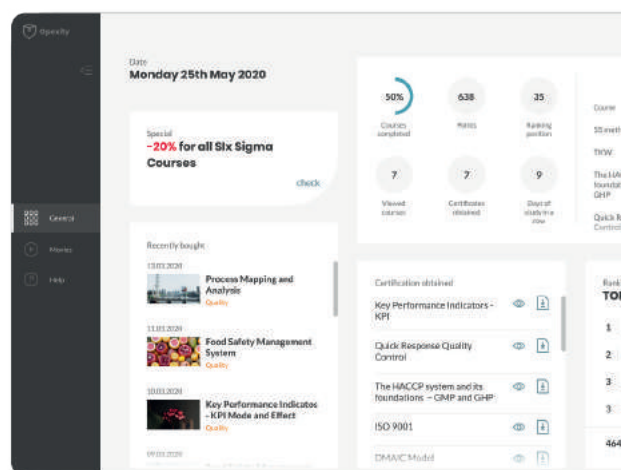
Opexity

General

Movies

Help

Date
Monday 25th May 2020

Special
-20% for all Six Sigma Courses

check

Recently bought

13.03.2020
Process Mapping and Analysis
Quality

11.03.2020
Food Safety Management System
Quality

10.03.2020
Key Performance Indicatos - KPI Mode and Effect
Quality

09.03.2020
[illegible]

50%
Courses completed

638
Points

35
Ranking position

7
Viewed courses

7
Certificates obtained

9
Days of study in a row

Course
SS meth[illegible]
TWW
The HA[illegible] foundati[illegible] GHP
Quick R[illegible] Control

Certification obtained

Key Performance Indicators - KPI

Quick Response Quality Control

The HACCP system and its foundations - GMP and GHP

ISO 9001

DMAIC Model

Rank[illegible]
TOI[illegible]
1
2
3
3
464